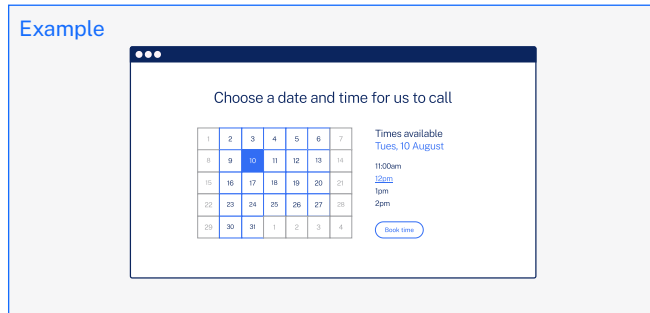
Example

Choose a date and time for us to call

| 1 | 2 | 3 | 4 | 5 | 6 | 7 |
|---|---|---|---|---|---|---|
| 8 | 9 | 10 | 11 | 12 | 13 | 14 |
| 15 | 16 | 17 | 18 | 19 | 20 | 21 |
| 22 | 23 | 24 | 25 | 26 | 27 | 28 |
| 29 | 30 | 31 | 1 | 2 | 3 | 4 |

Times available
Tues, 10 August

11:00am
12pm
1pm
2pm

Book time